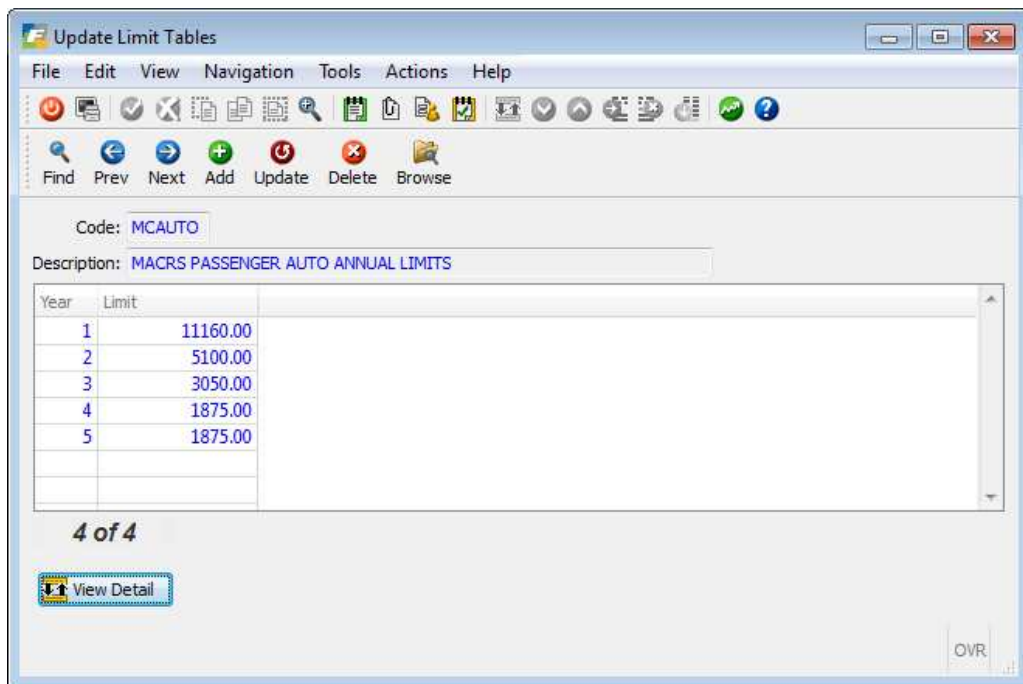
Update Limit Tables

File Edit View Navigation Tools Actions Help

Find Prev Next Add Update Delete Browse

Code: MCAUTO

Description: MACRS PASSENGER AUTO ANNUAL LIMITS

| Year | Limit |
|---|---|
| 1 | 11160.00 |
| 2 | 5100.00 |
| 3 | 3050.00 |
| 4 | 1875.00 |
| 5 | 1875.00 |

4 of 4

View Detail

OVR